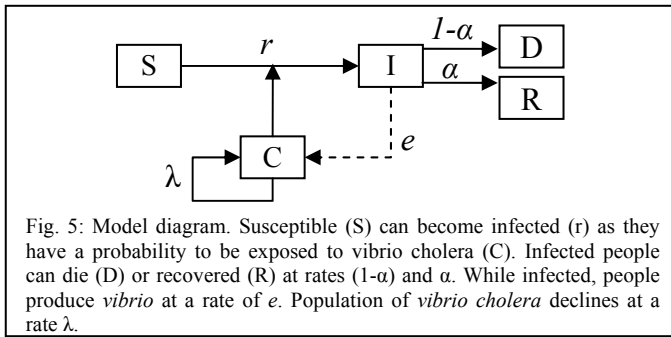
S

r

I

1-α

D

α

R

C

e

λ

Fig. 5: Model diagram. Susceptible (S) can become infected (r) as they have a probability to be exposed to vibrio cholera (C). Infected people can die (D) or recovered (R) at rates (1-α) and α. While infected, people produce *vibrio* at a rate of *e*. Population of *vibrio cholera* declines at a rate λ.